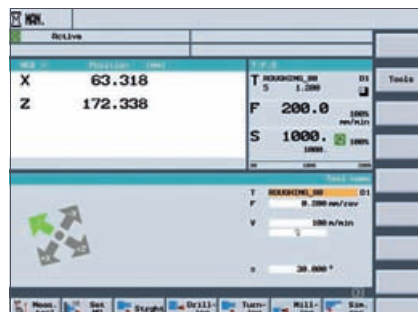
MAN.

Active

MCS Position [mm]

X 63.318

Z 172.338

T,F,S

T ROUGHING_80 D1
S 1.200

F 200.0 100% mm/min

S 1000. 100%
1000.

Tools

Tool name

T ROUGHING_80 D1

F 0.200 mm/rev

V 100 m/min

α 30.000 °

Meas. tool | Set WO | Straight | Drill- ing | Turn- ing | Mill- ing | Sim.